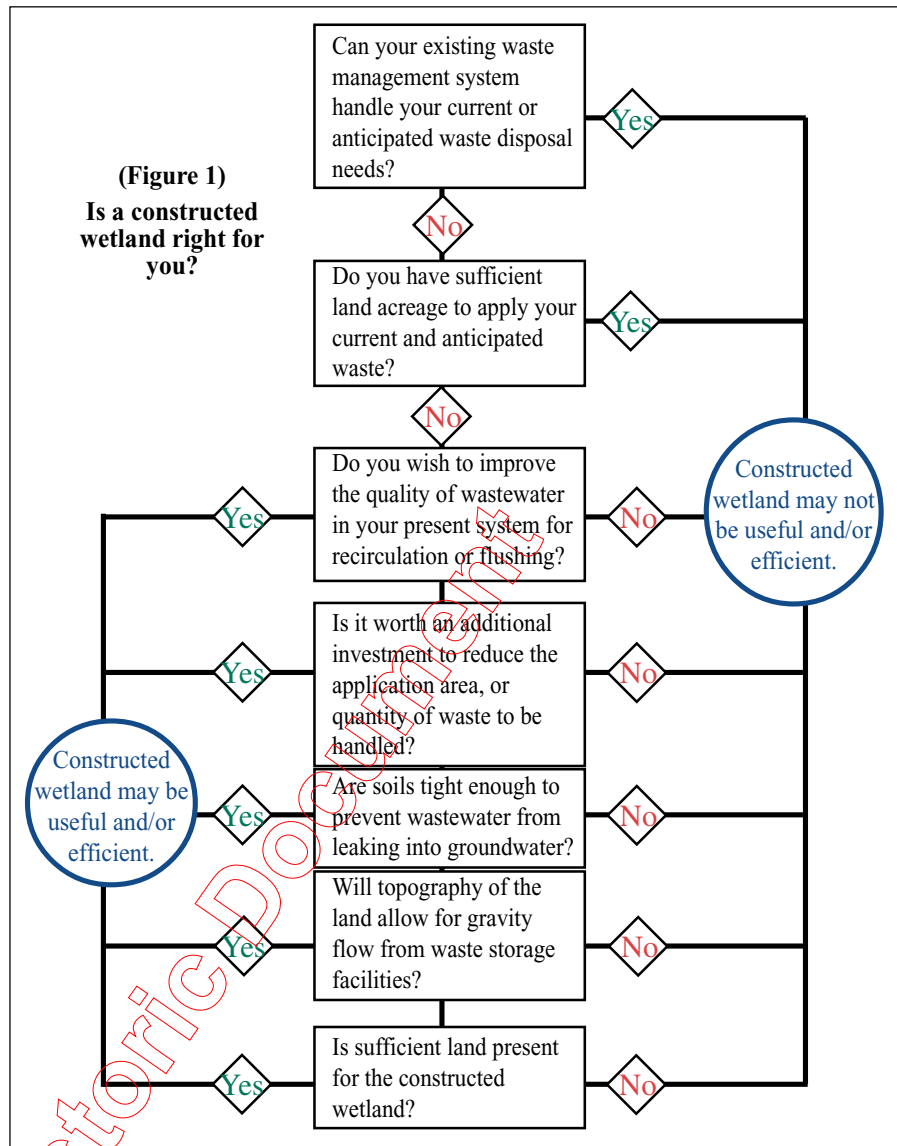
(Figure 1)
Is a constructed wetland right for you?

Can your existing waste management system handle your current or anticipated waste disposal needs?

Yes

No

Do you have sufficient land acreage to apply your current and anticipated waste?

Yes

No

Do you wish to improve the quality of wastewater in your present system for recirculation or flushing?

Yes

No

Constructed wetland may not be useful and/or efficient.

Is it worth an additional investment to reduce the application area, or quantity of waste to be handled?

Yes

No

Constructed wetland may be useful and/or efficient.

Are soils tight enough to prevent wastewater from leaking into groundwater?

Yes

No

Will topography of the land allow for gravity flow from waste storage facilities?

Yes

No

Is sufficient land present for the constructed wetland?

Yes

No

Historic Document